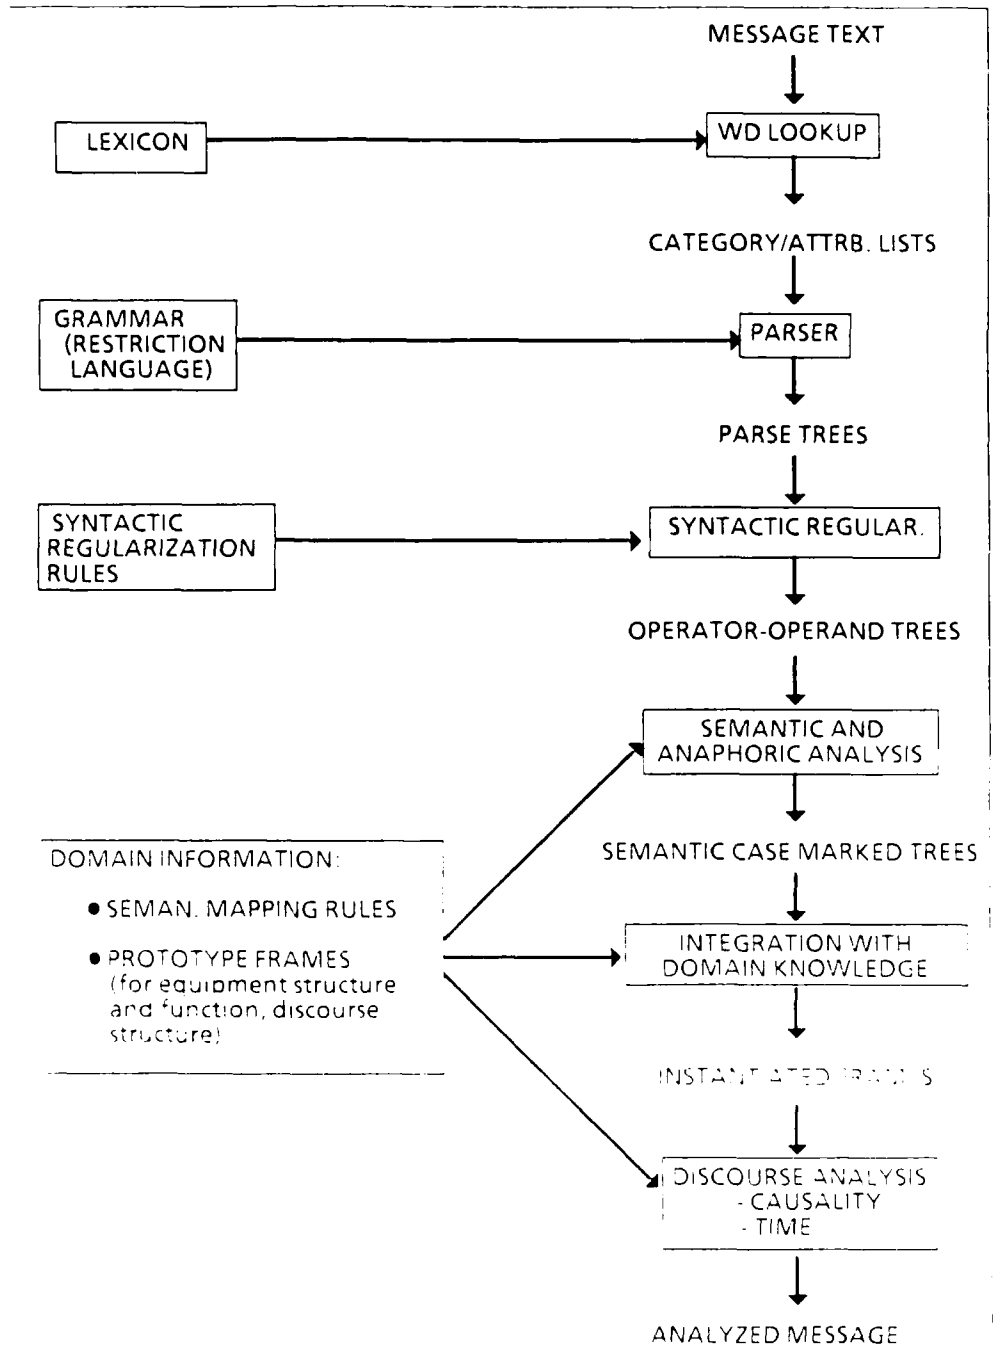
MESSAGE TEXT

LEXICON

WD LOOKUP

CATEGORY/ATTRB. LISTS

GRAMMAR (RESTRICTION LANGUAGE)

PARSER

PARSE TREES

SYNTACTIC REGULARIZATION RULES

SYNTACTIC REGULAR.

OPERATOR-OPERAND TREES

SEMANTIC AND ANAPHORIC ANALYSIS

SEMANTIC CASE MARKED TREES

DOMAIN INFORMATION:

• SEMAN. MAPPING RULES

• PROTOTYPE FRAMES (for equipment structure and function, discourse structure)

INTEGRATION WITH DOMAIN KNOWLEDGE

INSTANT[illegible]ATED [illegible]S

DISCOURSE ANALYSIS
- CAUSALITY
- TIME

ANALYZED MESSAGE